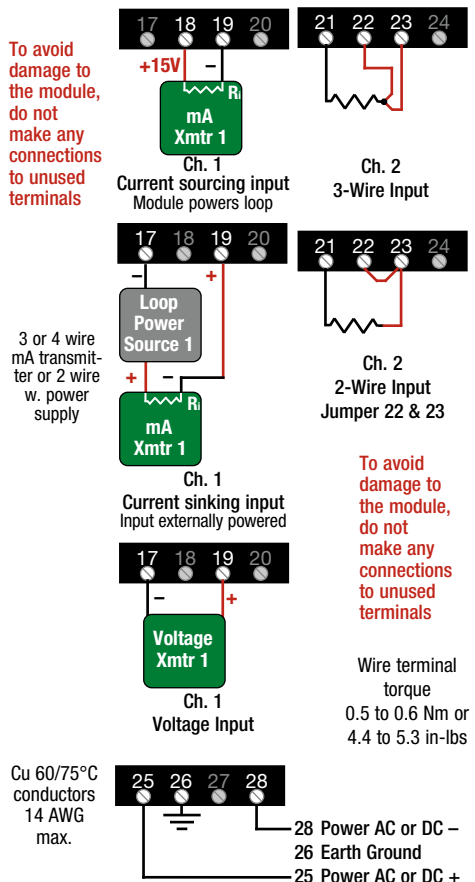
To avoid damage to the module, do not make any connections to unused terminals

17 18 19 20

+15V –

mA Xmtr 1

Ri

Ch. 1
Current sourcing input
Module powers loop

21 22 23 24

Ch. 2
3-Wire Input

17 18 19 20

–

+

Loop Power Source 1

3 or 4 wire mA transmitter or 2 wire w. power supply

+ –

mA Xmtr 1

Ri

Ch. 1
Current sinking input
Input externally powered

21 22 23 24

Ch. 2
2-Wire Input
Jumper 22 & 23

To avoid damage to the module, do not make any connections to unused terminals

17 18 19 20

– +

Voltage Xmtr 1

Ch. 1
Voltage Input

Wire terminal torque
0.5 to 0.6 Nm or 4.4 to 5.3 in-lbs

Cu 60/75°C conductors 14 AWG max.

25 26 27 28

28 Power AC or DC –
26 Earth Ground
25 Power AC or DC +